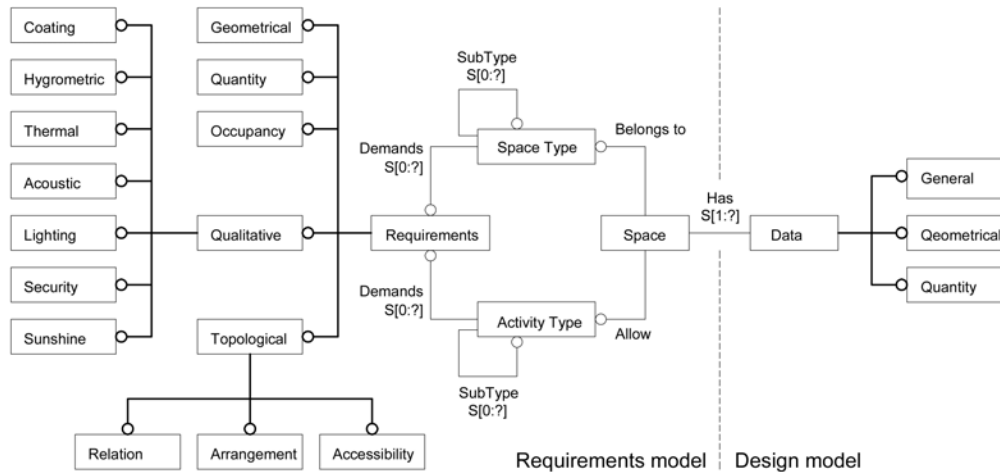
Coating
Hygrometric
Thermal
Acoustic
Lighting
Security
Sunshine
Geometrical
Quantity
Occupancy
Qualitative
Topological
Relation
Arrangement
Accessibility
SubType
S[0:?]
Demands
S[0:?]
Space Type
Belongs to
Requirements
Space
Demands
S[0:?]
Activity Type
Allow
SubType
S[0:?]
Has
S[1:?]
Data
General
Qeometrical
Quantity
Requirements model
Design model